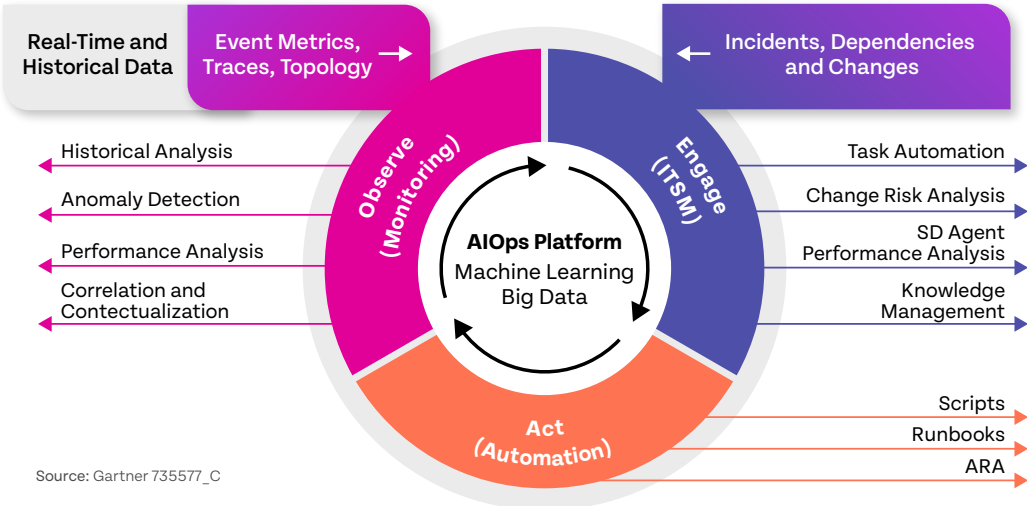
Real-Time and Historical Data

Event Metrics, Traces, Topology

Incidents, Dependencies and Changes

Historical Analysis

Anomaly Detection

Performance Analysis

Correlation and Contectualization

Observe (Monitoring)

Engage (ITSM)

AIOps Platform
Machine Learning
Big Data

Task Automation

Change Risk Analysis

SD Agent Performance Analysis

Knowledge Management

Act (Automation)

Scripts

Runbooks

ARA

Source: Gartner 735577_C